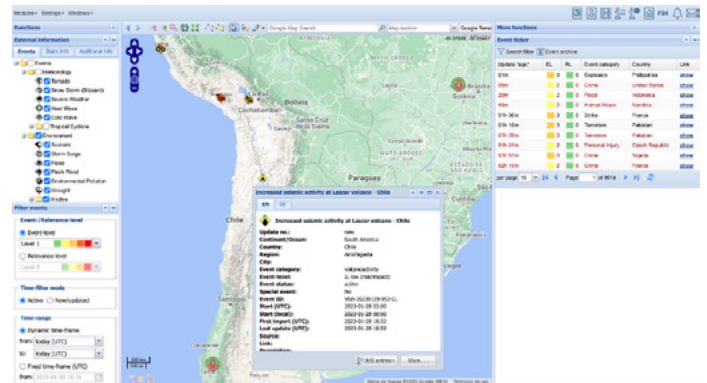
Modules ▾ Settings ▾ Windows ▾

Functions

External information

Events | Static Info | Additional Info

Events
Meteorology
Tornado
Snow Storm (Blizzard)
Severe Weather
Heat Wave
Cold Wave
Tropical Cyclone
Environment
Tsunami
Storm Surge
Flood
Flash Flood
Environmental Pollution
Drought
Wildfire

Filter events

Event-/Relevance-level

Event-level
Level 1

Relevance level
Level 0

Time-filter mode
Active New/updated

Time range
Dynamic time-frame
from: today (UTC)
to: today (UTC)
Fixed time-frame (UTC)
from: 2023-08-30 16:16

Google Maps Search
Map section
Google Terrain

Bolivia
Cochabamba
Sucre
Paraguay
Chile

Increased seismic activity at Lascar volcano - Chile

EN | DE

Increased seismic activity at Lascar volcano - Chile

Update no.: new
Continent/Ocean: South America
Country: Chile
Region: Antofagasta
City:
Event category: Volcanoactivity
Event-level: 2, low (risk/impact)
Event status: active
Special event: No
Event ID: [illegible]
Start (UTC): 2023-01-28 03:00
Start (local): 2023-01-28 00:00
First import (UTC): 2023-01-28 16:52
Last update (UTC): 2023-01-28 16:52
Source:
Link:
Description:

Add entries | More...

More functions

Event ticker

Search filter | Event archive

| Update "ago" | EL | RL | Event category | Country | Link |
|---|---|---|---|---|---|
| 0m | | | Explosion | Philippines | show |
| 9m | | | Crime | United States | show |
| 29m | | | Flood | Indonesia | show |
| 40m | | | Animal Attack | Namibia | show |
| 0h 30m | | | Strike | France | show |
| 0h 18m | | | Terrorism | Pakistan | show |
| 0h 31m | | | Terrorism | Pakistan | show |
| 0h 35m | | | Personal Injury | Czech Republic | show |
| 0h 51m | | | Crime | Nigeria | show |
| 0h 12m | | | Crime | France | show |

per page: 10 | Page 1 of 9914